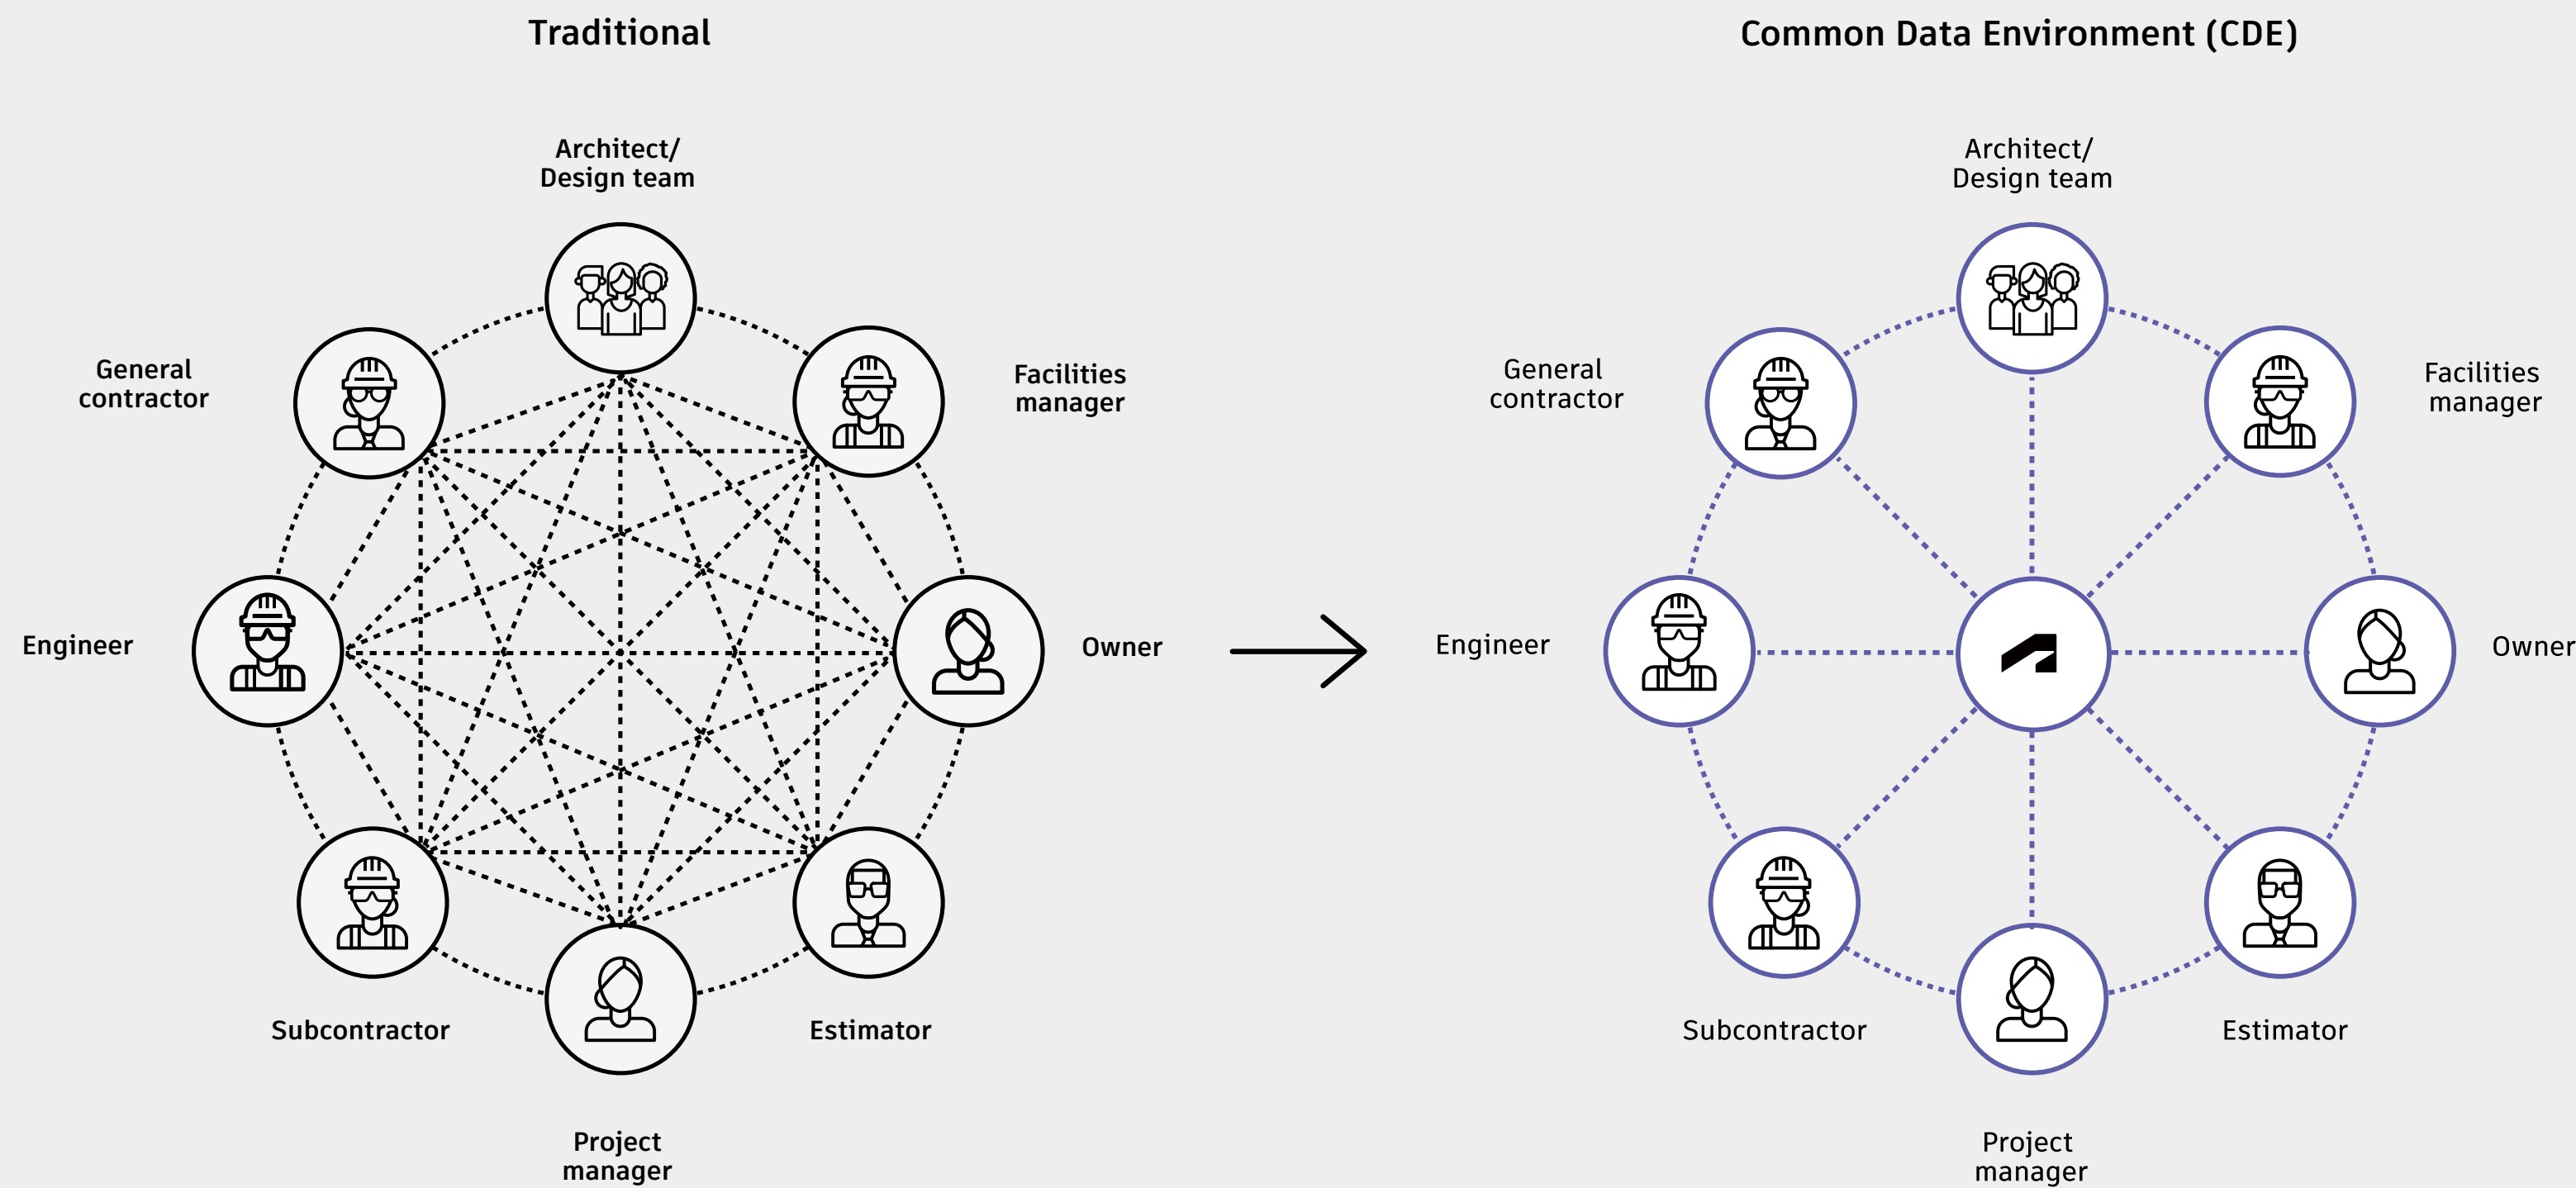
Traditional

Architect/ Design team

General contractor

Facilities manager

Engineer

Owner

Subcontractor

Estimator

Project manager

Common Data Environment (CDE)

Architect/ Design team

General contractor

Facilities manager

Engineer

Owner

Subcontractor

Estimator

Project manager